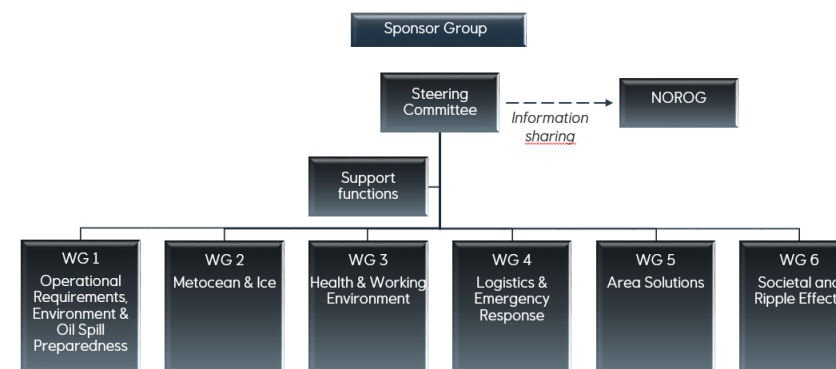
Sponsor Group

Steering Committee

NOROG

Information sharing

Support functions

WG 1
Operational Requirements, Environment & Oil Spill Preparedness

WG 2
Metocean & Ice

WG 3
Health & Working Environment

WG 4
Logistics & Emergency Response

WG 5
Area Solutions

WG 6
Societal and Ripple Effect